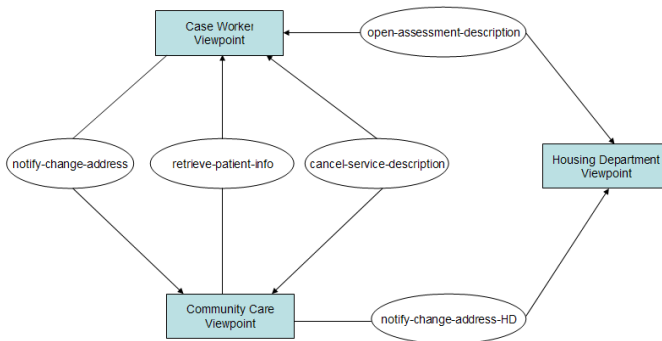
Case Worker Viewpoint

open-assessment-description

notify-change-address

retrieve-patient-info

cancel-service-description

Housing Department Viewpoint

Community Care Viewpoint

notify-change-address-HD